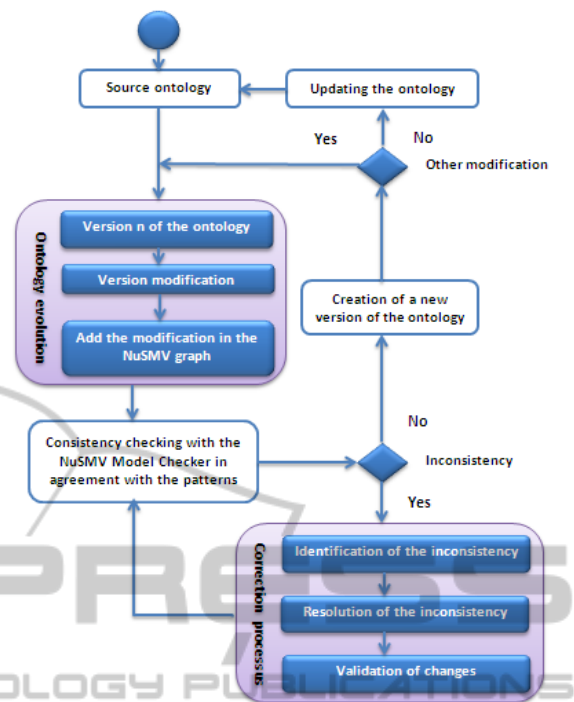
Source ontology

Updating the ontology

Yes

No

Other modification

Ontology evolution

Version n of the ontology

Version modification

Add the modification in the NuSMV graph

Creation of a new version of the ontology

No

Consistency checking with the NuSMV Model Checker in agreement with the patterns

Inconsistency

Yes

Correction process

Identification of the inconsistency

Resolution of the inconsistency

Validation of changes

PRESS

OLOGY PUBLICATIONS